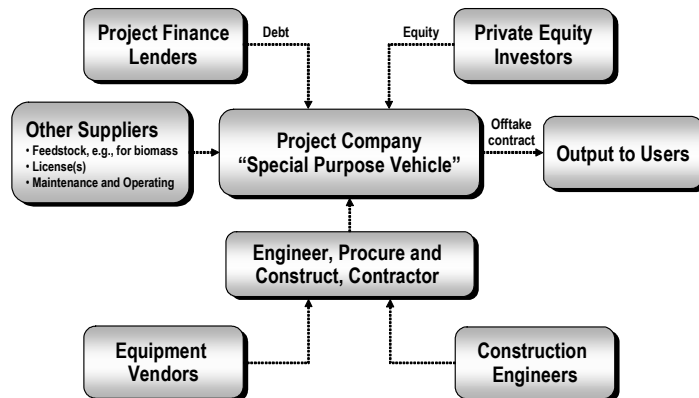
Project Finance Lenders

Debt

Equity

Private Equity Investors

Other Suppliers
• Feedstock, e.g., for biomass
• License(s)
• Maintenance and Operating

Project Company
"Special Purpose Vehicle"

Offtake contract

Output to Users

Engineer, Procure and Construct, Contractor

Equipment Vendors

Construction Engineers